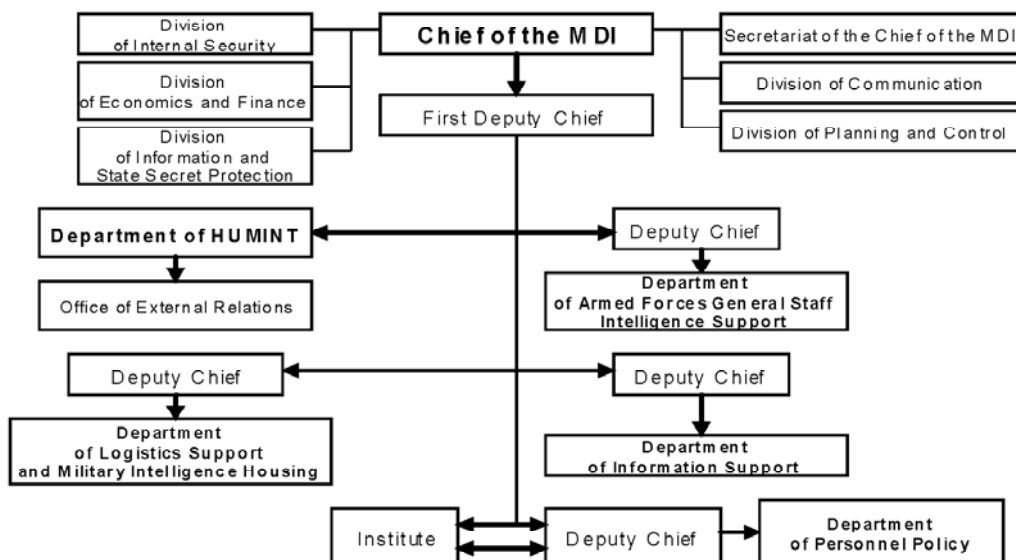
Division of Internal Security

Division of Economics and Finance

Division of Information and State Secret Protection

Chief of the MDI

First Deputy Chief

Secretariat of the Chief of the MDI

Division of Communication

Division of Planning and Control

Department of HUMINT

Office of External Relations

Deputy Chief

Department of Armed Forces General Staff Intelligence Support

Deputy Chief

Department of Logistics Support and Military Intelligence Housing

Deputy Chief

Department of Information Support

Institute

Deputy Chief

Department of Personnel Policy